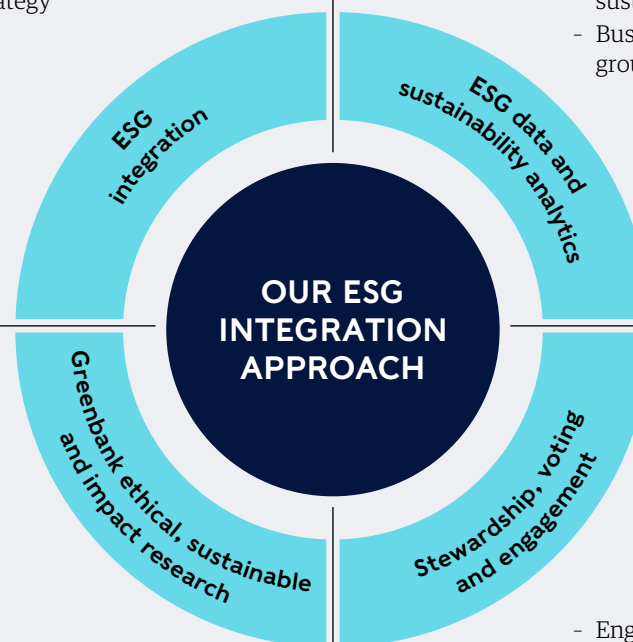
ategy

sus

- Bus grou

ESG integration

ESG data and sustainability analytics

OUR ESG INTEGRATION APPROACH

Greenbank ethical, sustainable and impact research

Stewardship, voting and engagement

- Eng